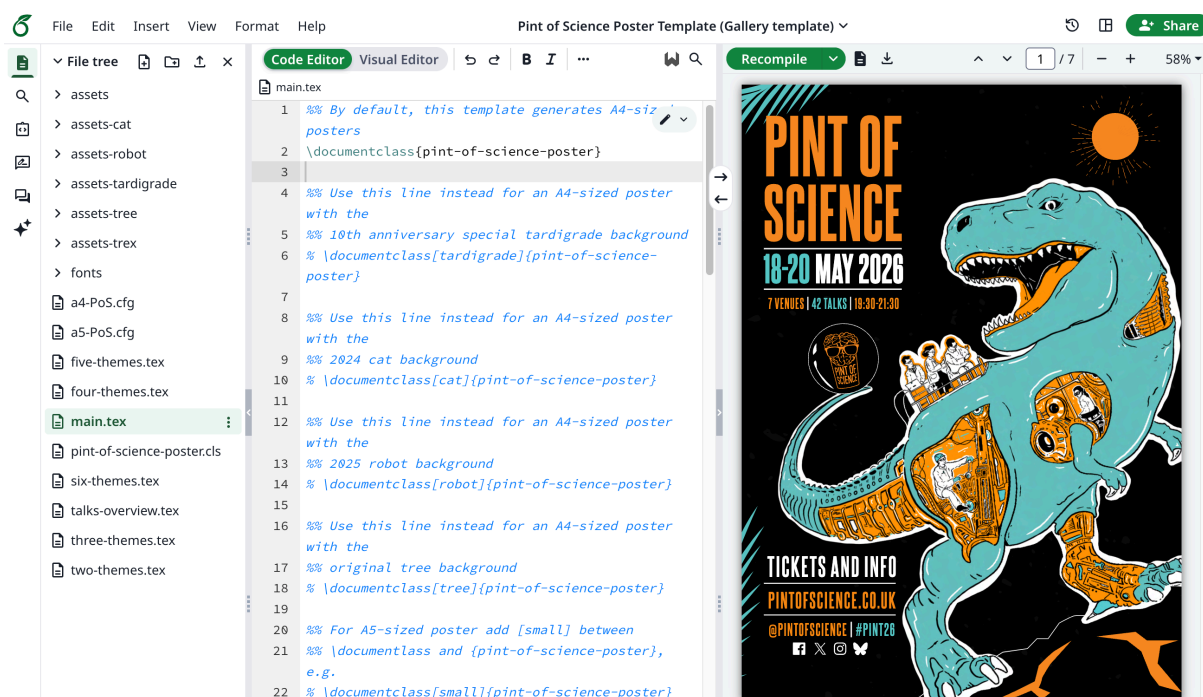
File Edit Insert View Format Help

Pint of Science Poster Template (Gallery template)

Share

File tree

assets
assets-cat
assets-robot
assets-tardigrade
assets-tree
assets-trex
fonts
a4-PoS.cfg
a5-PoS.cfg
five-themes.tex
four-themes.tex
main.tex
pint-of-science-poster.cls
six-themes.tex
talks-overview.tex
three-themes.tex
two-themes.tex

Code Editor Visual Editor

main.tex

1 %% By default, this template generates A4-sized posters
2 \documentclass{pint-of-science-poster}
3
4 %% Use this line instead for an A4-sized poster with the
5 %% 10th anniversary special tardigrade background
6 % \documentclass[tardigrade]{pint-of-science-poster}
7
8 %% Use this line instead for an A4-sized poster with the
9 %% 2024 cat background
10 % \documentclass[cat]{pint-of-science-poster}
11
12 %% Use this line instead for an A4-sized poster with the
13 %% 2025 robot background
14 % \documentclass[robot]{pint-of-science-poster}
15
16 %% Use this line instead for an A4-sized poster with the
17 %% original tree background
18 % \documentclass[tree]{pint-of-science-poster}
19
20 %% For A5-sized poster add [small] between
21 %% \documentlass and {pint-of-science-poster}, e.g.
22 % \documentclass[small]{pint-of-science-poster}

Recompile

1 / 7

58%

PINT OF SCIENCE

18-20 MAY 2026

7 VENUES | 42 TALKS | 19:30-21:30

PINT OF SCIENCE

TICKETS AND INFO

PINTOFSCIENCE.CO.UK

@PINTOFSCIENCE | #PINT26